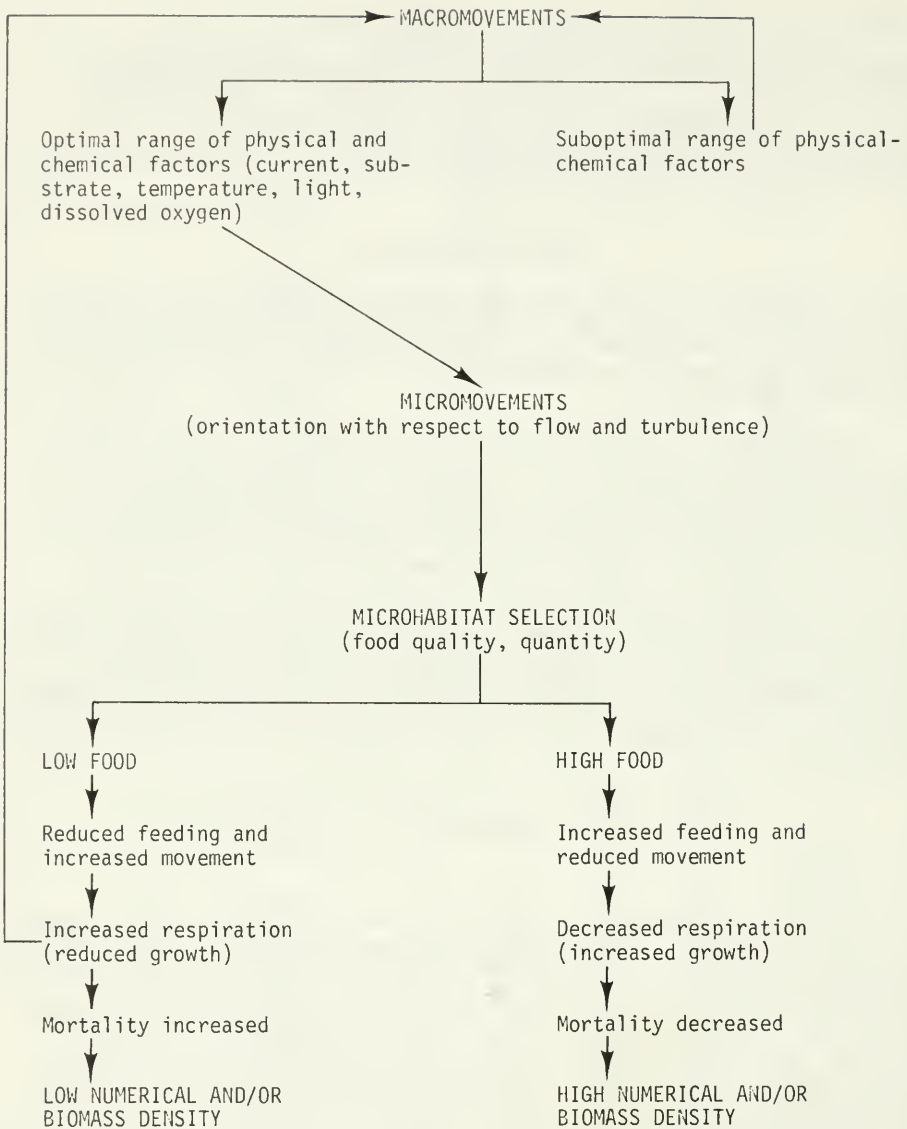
MACROMOVEMENTS

Optimal range of physical and chemical factors (current, substrate, temperature, light, dissolved oxygen)

Suboptimal range of physical-chemical factors

MICROMOVEMENTS
(orientation with respect to flow and turbulence)

MICROHABITAT SELECTION
(food quality, quantity)

LOW FOOD

Reduced feeding and increased movement

Increased respiration (reduced growth)

Mortality increased

LOW NUMERICAL AND/OR BIOMASS DENSITY

HIGH FOOD

Increased feeding and reduced movement

Decreased respiration (increased growth)

Mortality decreased

HIGH NUMERICAL AND/OR BIOMASS DENSITY